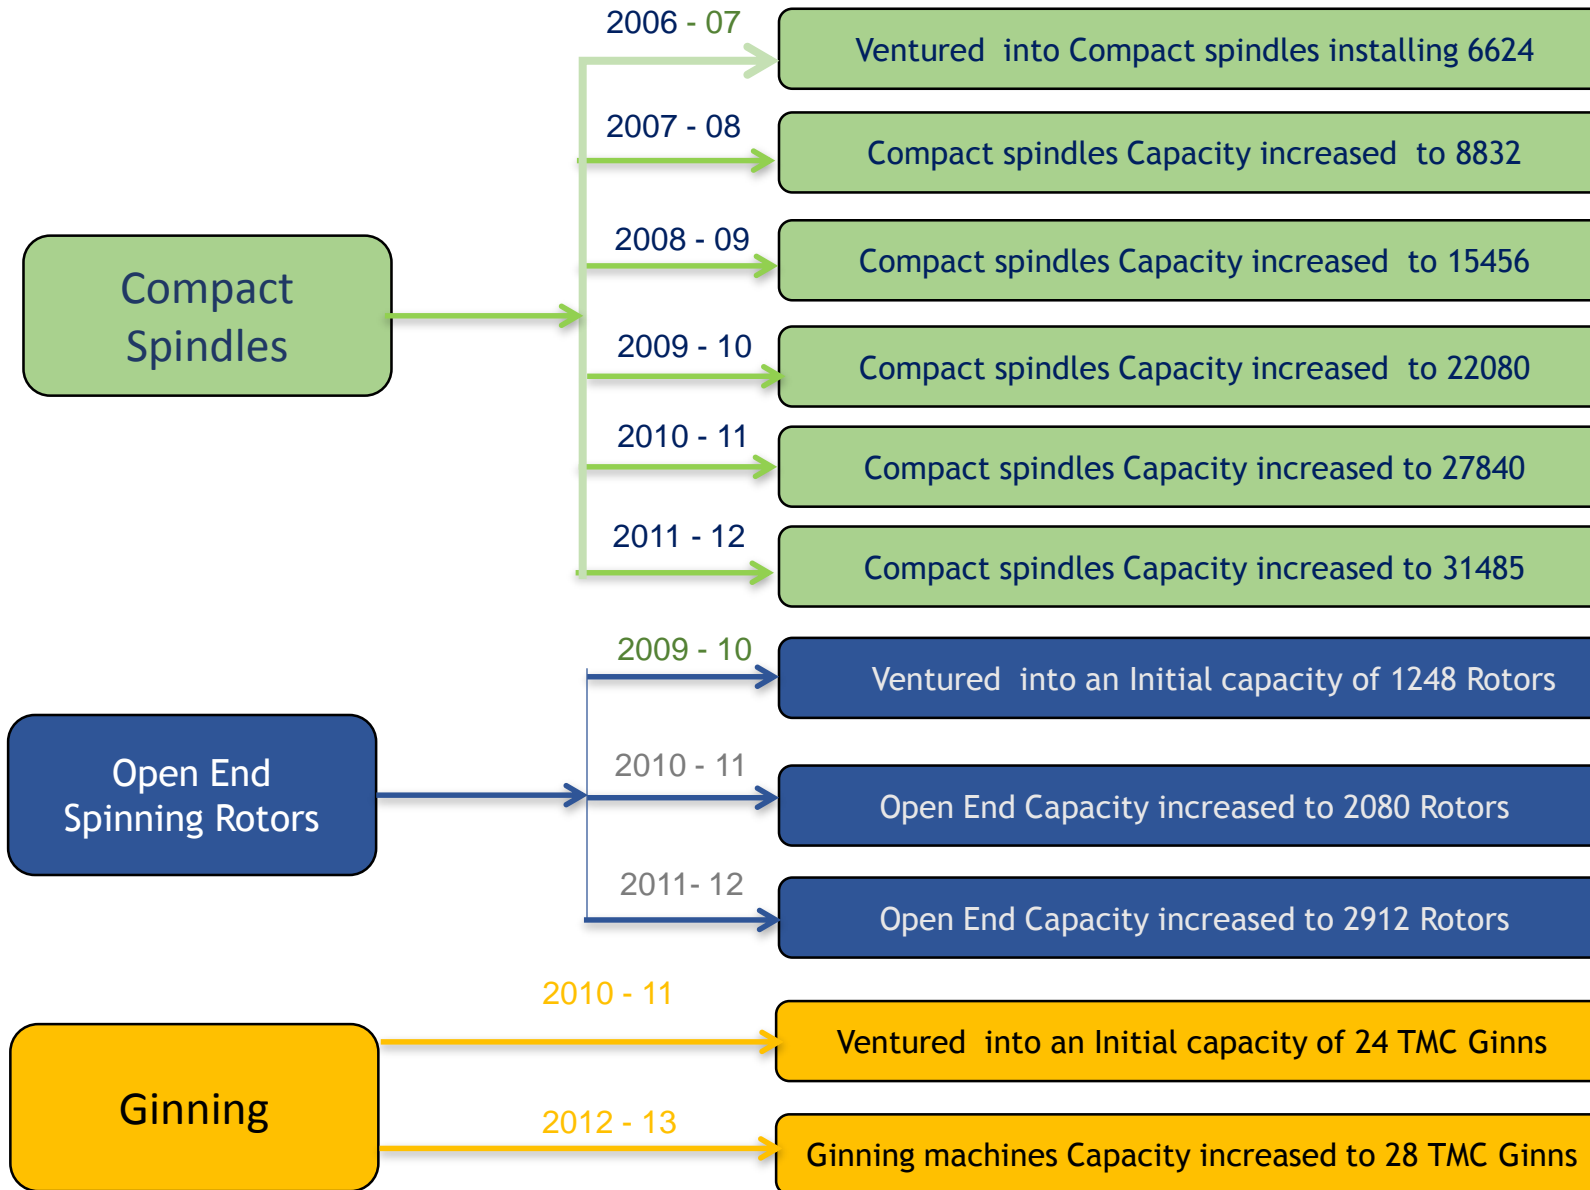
Compact Spindles

2006 - 07
Ventured into Compact spindles installing 6624

2007 - 08
Compact spindles Capacity increased to 8832

2008 - 09
Compact spindles Capacity increased to 15456

2009 - 10
Compact spindles Capacity increased to 22080

2010 - 11
Compact spindles Capacity increased to 27840

2011 - 12
Compact spindles Capacity increased to 31485

Open End Spinning Rotors

2009 - 10
Ventured into an Initial capacity of 1248 Rotors

2010 - 11
Open End Capacity increased to 2080 Rotors

2011- 12
Open End Capacity increased to 2912 Rotors

Ginning

2010 - 11
Ventured into an Initial capacity of 24 TMC Ginns

2012 - 13
Ginning machines Capacity increased to 28 TMC Ginns